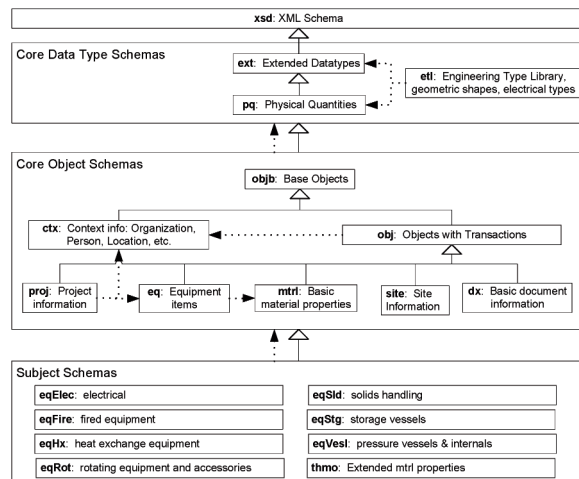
xsd: XML Schema

Core Data Type Schemas

ext: Extended Datatypes

etl: Engineering Type Library, geometric shapes, electrical types

pq: Physical Quantities

Core Object Schemas

objb: Base Objects

ctx: Context info: Organization, Person, Location, etc.

obj: Objects with Transactions

proj: Project information

eq: Equipment items

mtrl: Basic material properties

site: Site Information

dx: Basic document information

Subject Schemas

eqElec: electrical

eqSld: solids handling

eqFire: fired equipment

eqStg: storage vessels

eqHx: heat exchange equipment

eqVesl: pressure vessels & internals

eqRot: rotating equipment and accessories

thmo: Extended mtrl properties